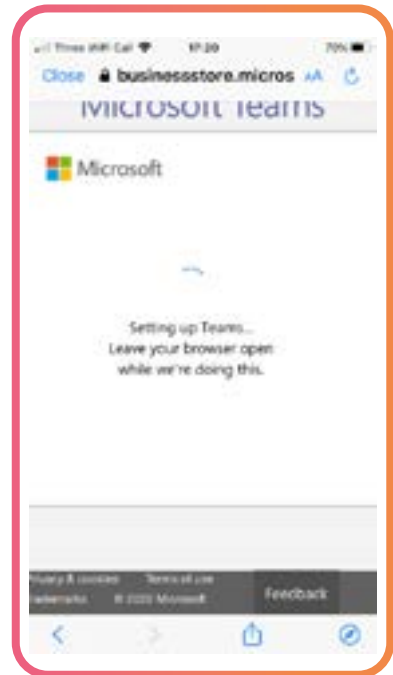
Three WiFi Call 17:20 70%

Close businessstore.micros AA

Microsoft Teams

Microsoft

Setting up Teams...
Leave your browser open while we're doing this.

Privacy & cookies Terms of use
Trademarks © 2020 Microsoft

Feedback